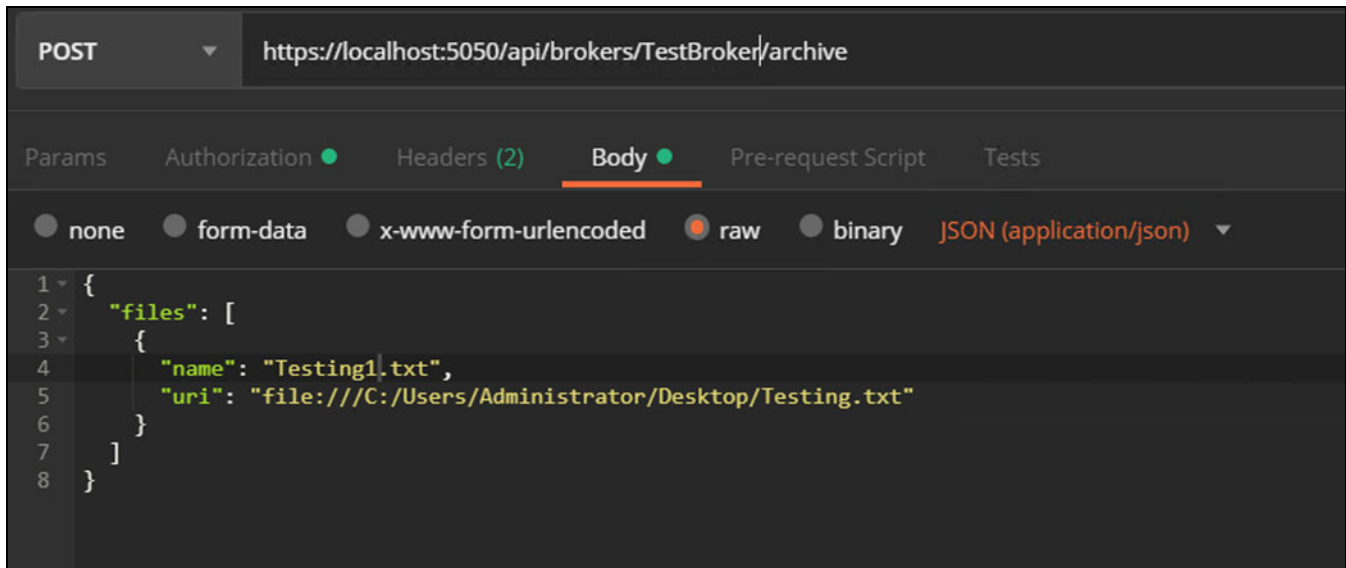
POST https://localhost:5050/api/brokers/TestBroker/archive

Params Authorization Headers (2) Body Pre-request Script Tests

none form-data x-www-form-urlencoded raw binary JSON (application/json)

1 {
2 "files": [
3 {
4 "name": "Testing1.txt",
5 "uri": "file:///C:/Users/Administrator/Desktop/Testing.txt"
6 }
7 ]
8 }